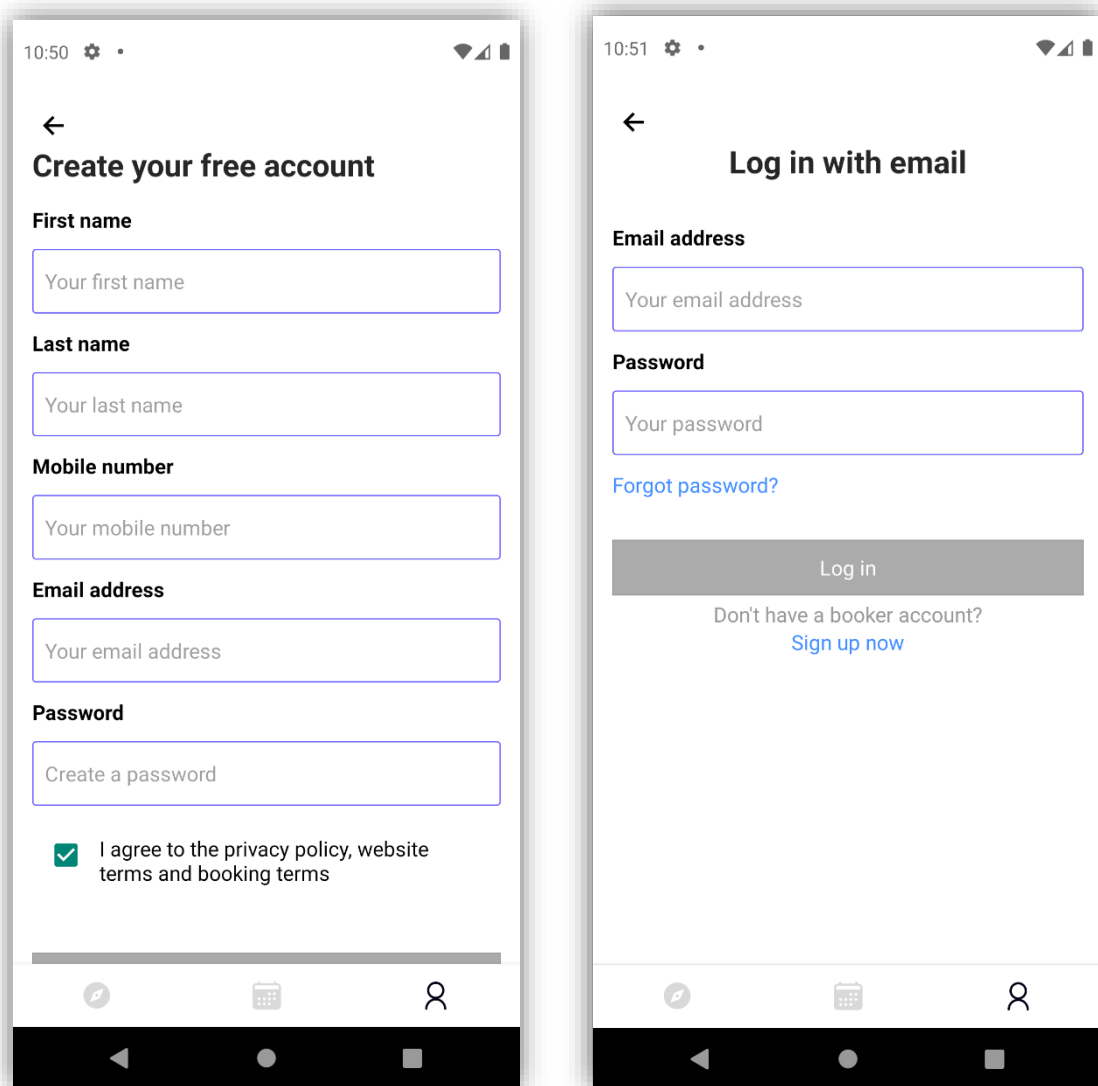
10:50

Create your free account

First name

Your first name

Last name

Your last name

Mobile number

Your mobile number

Email address

Your email address

Password

Create a password

I agree to the privacy policy, website terms and booking terms

10:51

Log in with email

Email address

Your email address

Password

Your password

Forgot password?

Log in

Don't have a booker account?

Sign up now